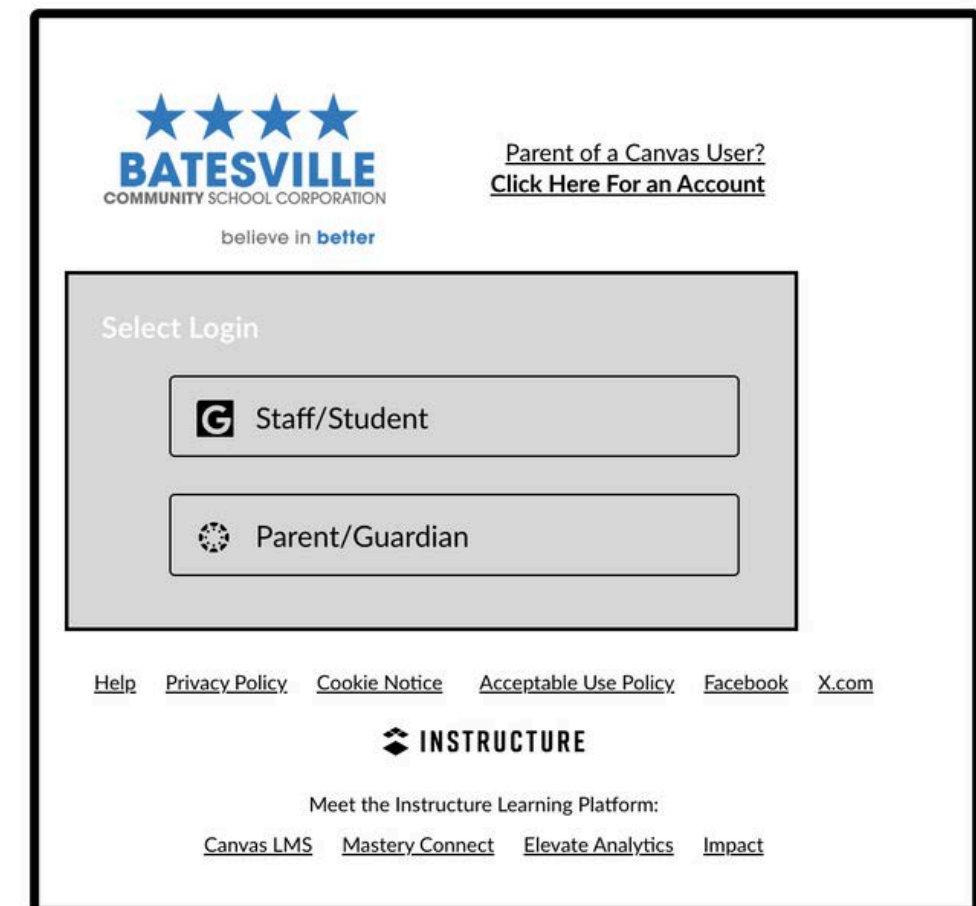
BATESVILLE
COMMUNITY SCHOOL CORPORATION
believe in better

Parent of a Canvas User?
Click Here For an Account

Select Login

G Staff/Student

Parent/Guardian

Help Privacy Policy Cookie Notice Acceptable Use Policy Facebook X.com

INSTRUCTURE

Meet the Instructure Learning Platform:

Canvas LMS Mastery Connect Elevate Analytics Impact